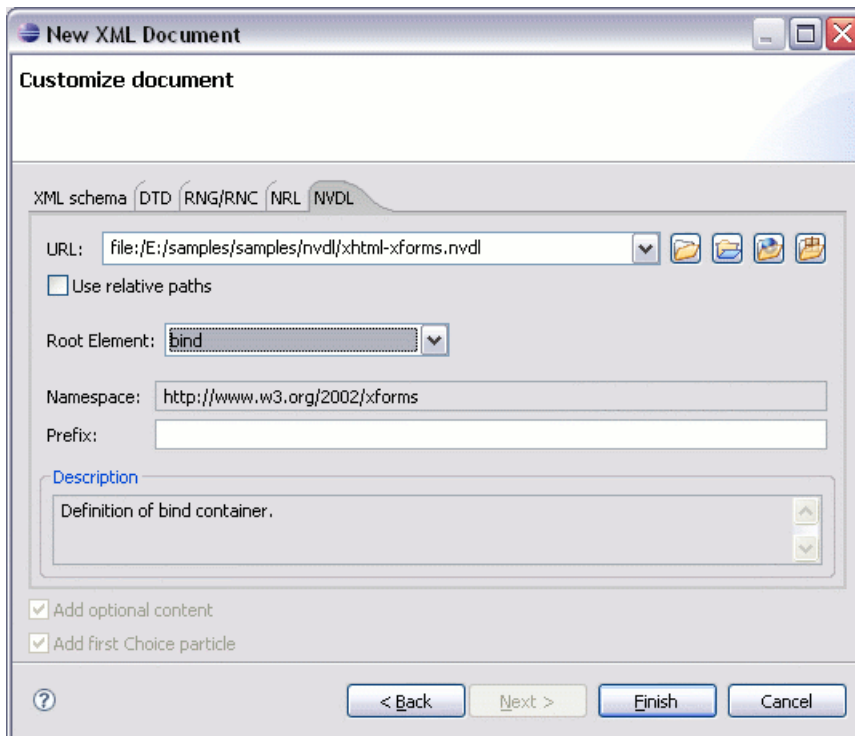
New XML Document

Customize document

XML schema | DTD | RNG/RNC | NRL | NVDL

URL: file:/E:/samples/samples/nvdl/xhtml-xforms.nvdl

Use relative paths

Root Element: bind

Namespace: http://www.w3.org/2002/xforms

Prefix:

Description

Definition of bind container.

Add optional content

Add first Choice particle

?

< Back | Next > | Finish | Cancel